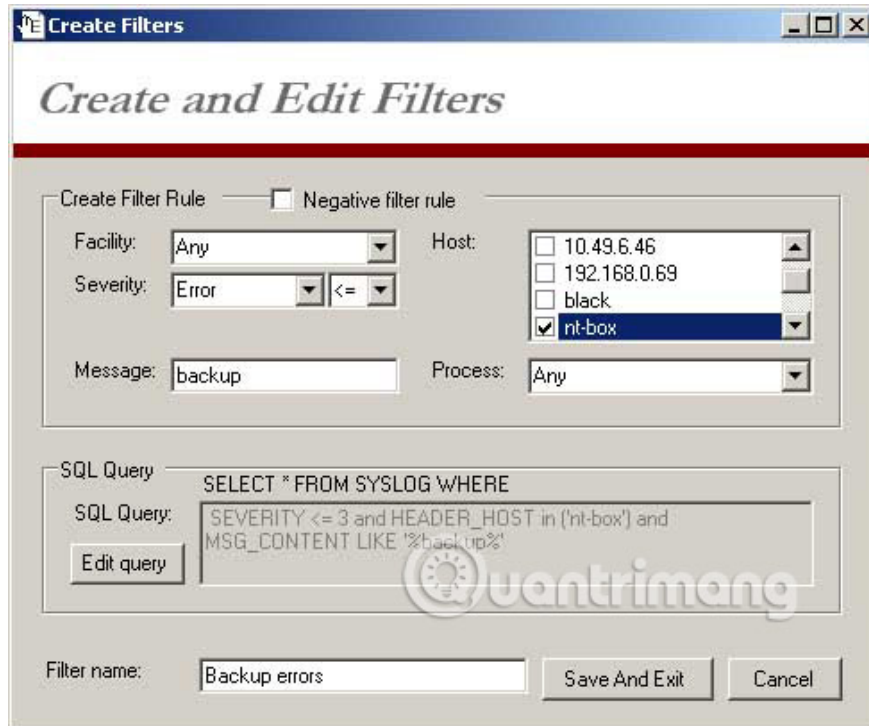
Create Filters

Create and Edit Filters

Create Filter Rule
Negative filter rule

Facility: Any
Severity: Error <=
Host: 10.49.6.46
192.168.0.69
black
nt-box

Message: backup
Process: Any

SQL Query
SELECT * FROM SYSLOG WHERE
SQL Query: SEVERITY <= 3 and HEADER_HOST in ('nt-box') and MSG_CONTENT LIKE '%backup%'
Edit query

Quantrimang

Filter name: Backup errors
Save And Exit
Cancel